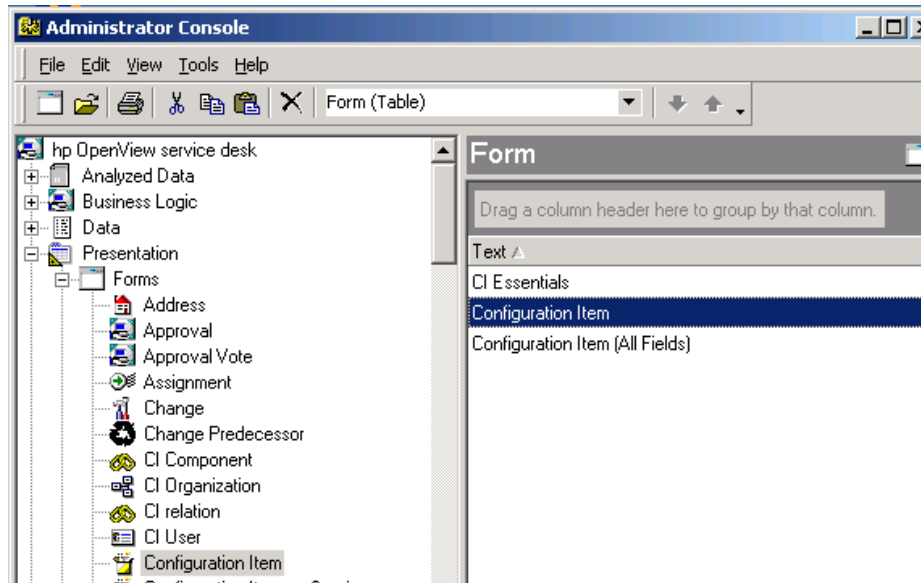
Administrator Console

File Edit View Tools Help

Form (Table)

hp OpenView service desk
Analyzed Data
Business Logic
Data
Presentation
Forms
Address
Approval
Approval Vote
Assignment
Change
Change Predecessor
CI Component
CI Organization
CI relation
CI User
Configuration Item

Form

Drag a column header here to group by that column.

Text

CI Essentials
Configuration Item
Configuration Item (All Fields)